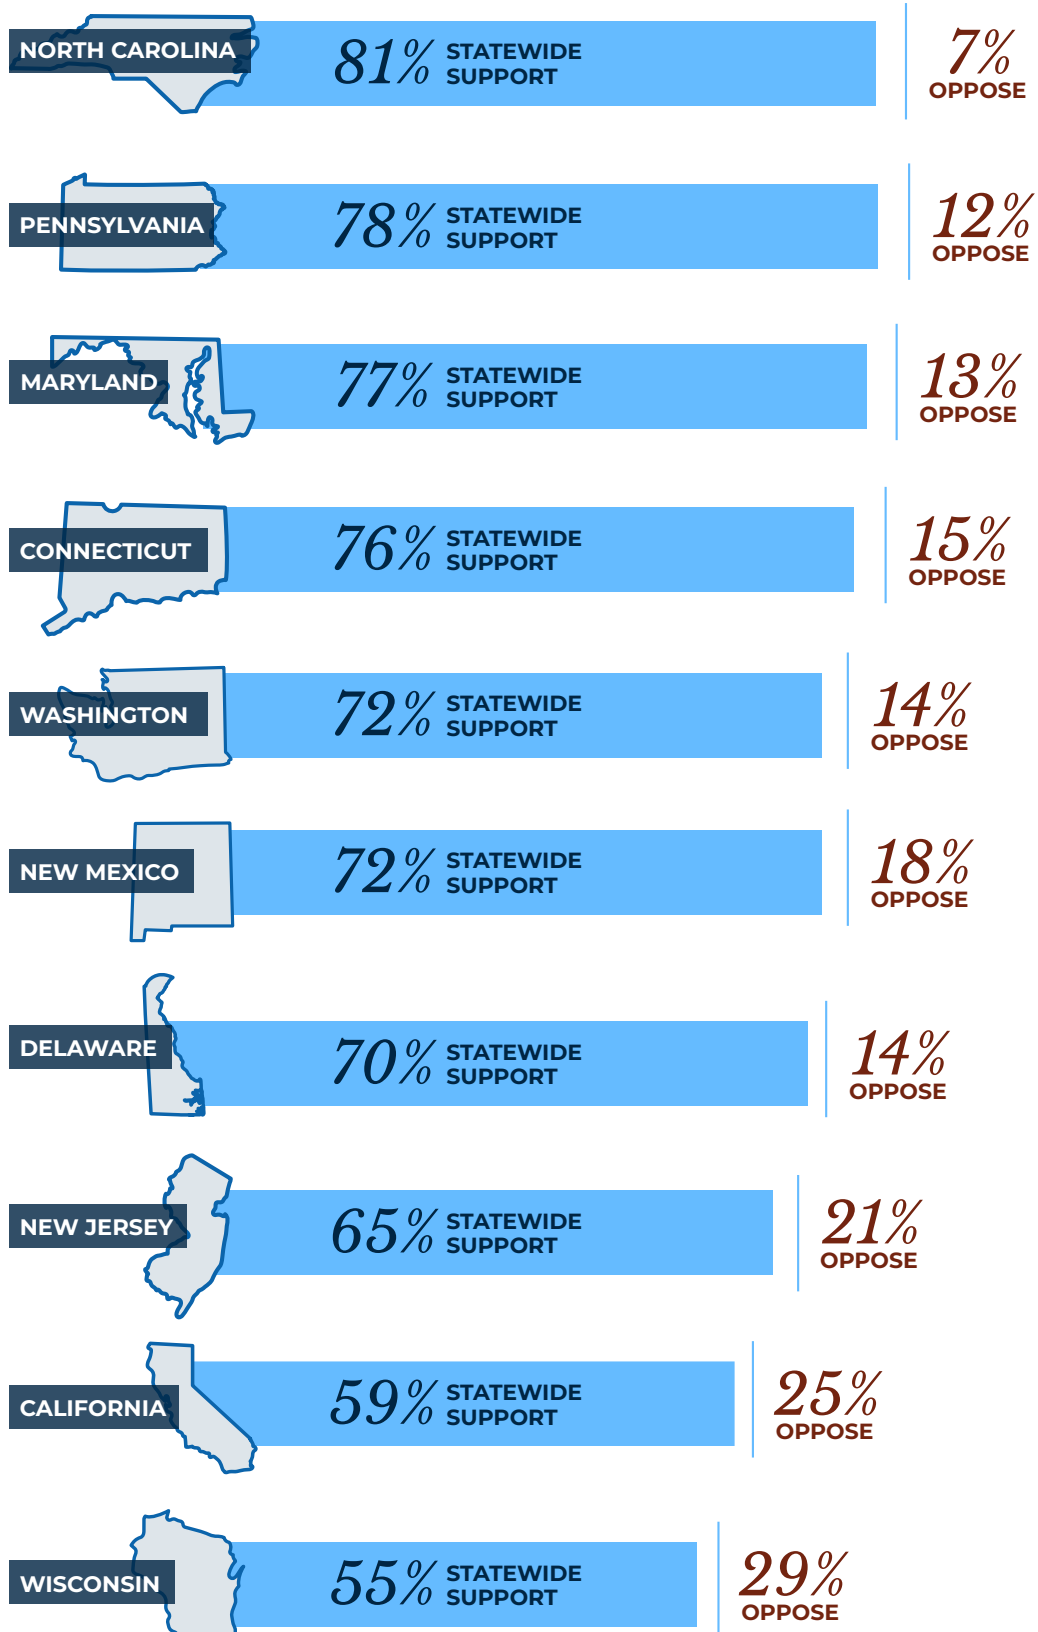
NORTH CAROLINA
81% STATEWIDE SUPPORT
7% OPPOSE

PENNSYLVANIA
78% STATEWIDE SUPPORT
12% OPPOSE

MARYLAND
77% STATEWIDE SUPPORT
13% OPPOSE

CONNECTICUT
76% STATEWIDE SUPPORT
15% OPPOSE

WASHINGTON
72% STATEWIDE SUPPORT
14% OPPOSE

NEW MEXICO
72% STATEWIDE SUPPORT
18% OPPOSE

DELAWARE
70% STATEWIDE SUPPORT
14% OPPOSE

NEW JERSEY
65% STATEWIDE SUPPORT
21% OPPOSE

CALIFORNIA
59% STATEWIDE SUPPORT
25% OPPOSE

WISCONSIN
55% STATEWIDE SUPPORT
29% OPPOSE